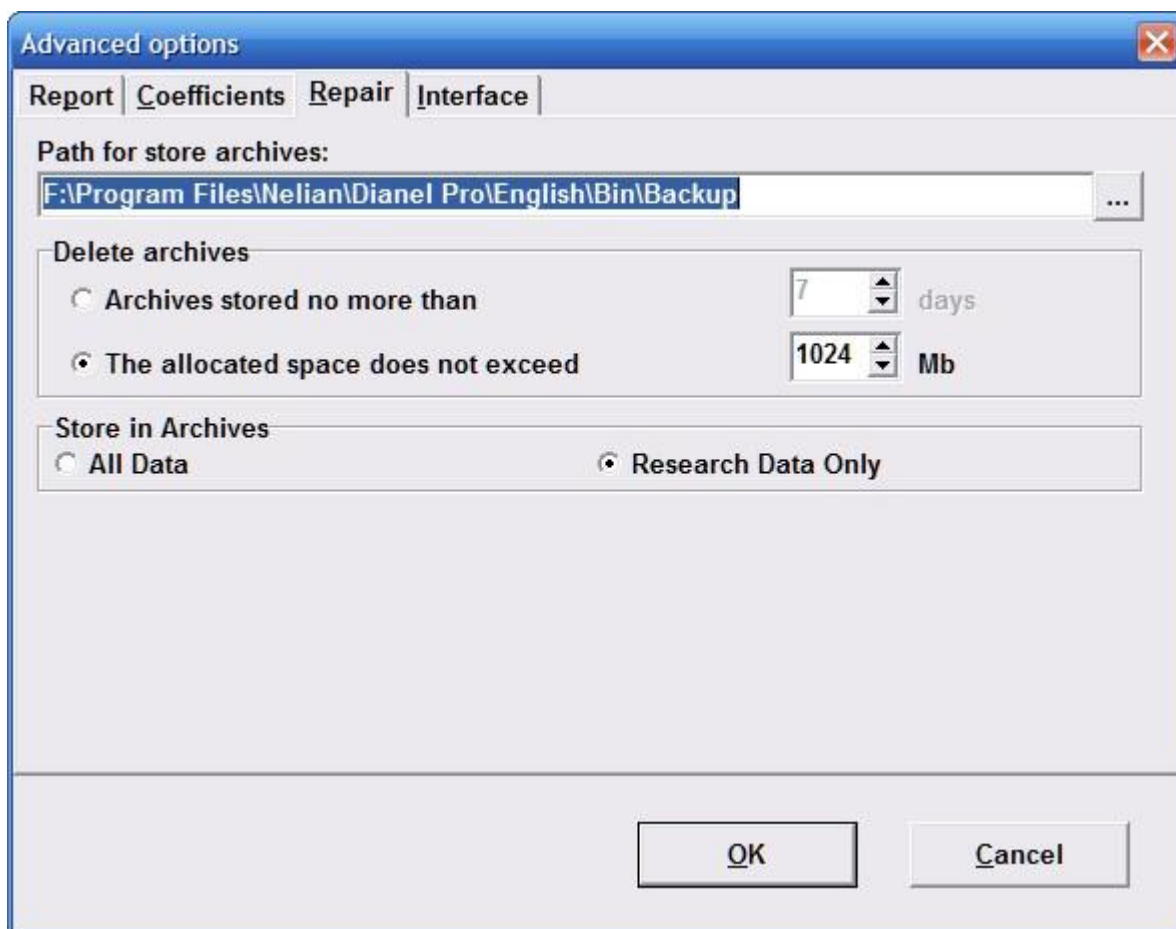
Advanced options

Report | Coefficients | Repair | Interface

Path for store archives:

F:\Program Files\Nelian\Dianel Pro\English\Bin\Backup

...

Delete archives

Archives stored no more than 7 days

The allocated space does not exceed 1024 Mb

Store in Archives

All Data

Research Data Only

OK

Cancel